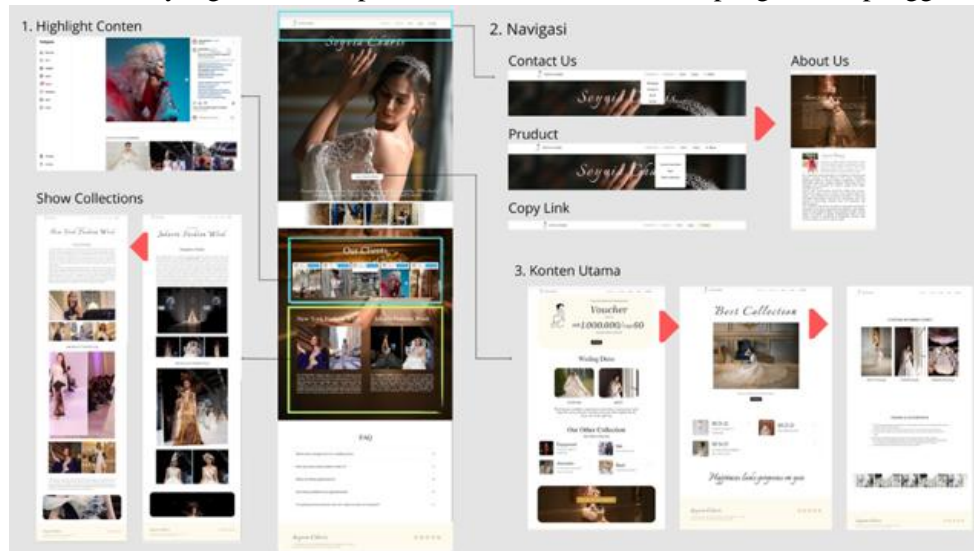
1. Highlight Conten

Show Collections

New York Fashion Week

Jakarta Fashion Week

Seyria Elhers

Our Clients

New York Fashion Week

Jakarta Fashion Week

FAQ

2. Navigasi

Contact Us

Pruduct

Copy Link

About Us

3. Konten Utama

Voucher

1.000.000

Wedding Dress

Our Other Collection

Best Collection

Happiness looks gorgeous on you

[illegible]